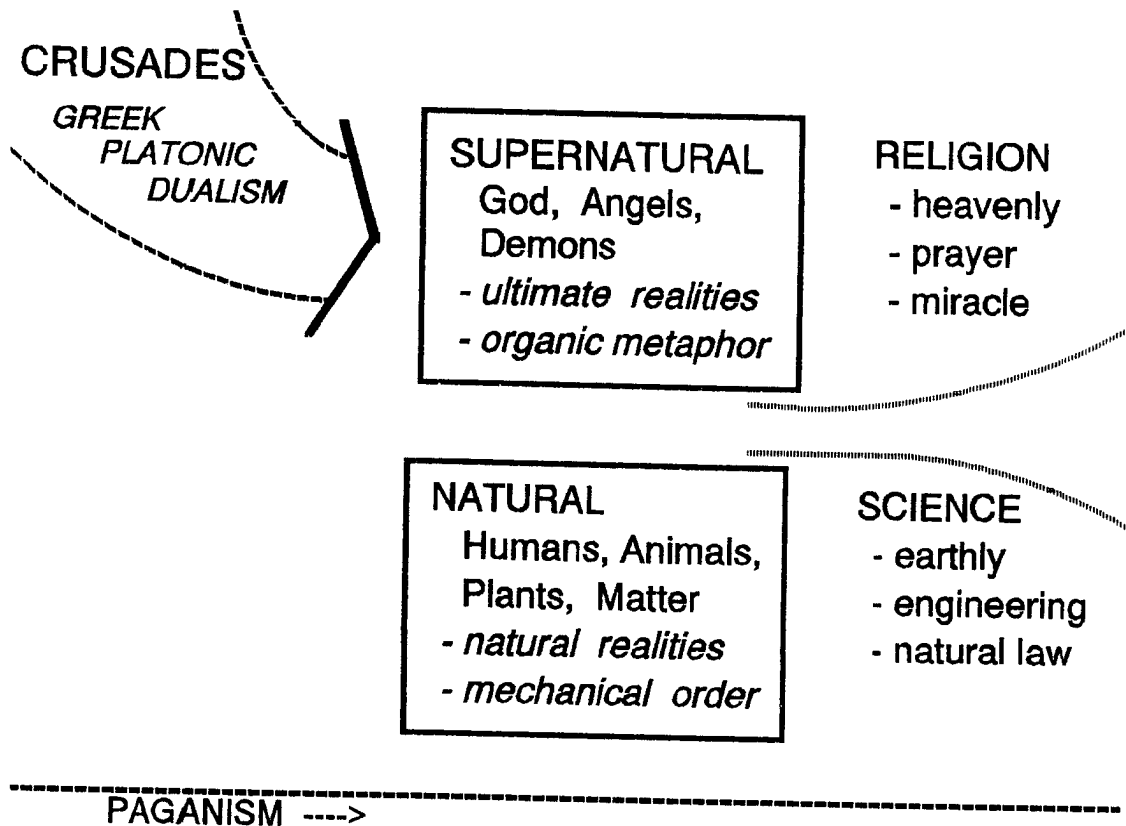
CRUSADES

GREEK
PLATONIC
DUALISM

SUPERNATURAL
God, Angels, Demons
- ultimate realities
- organic metaphor

RELIGION
- heavenly
- prayer
- miracle

NATURAL
Humans, Animals, Plants, Matter
- natural realities
- mechanical order

SCIENCE
- earthly
- engineering
- natural law

PAGANISM ---->